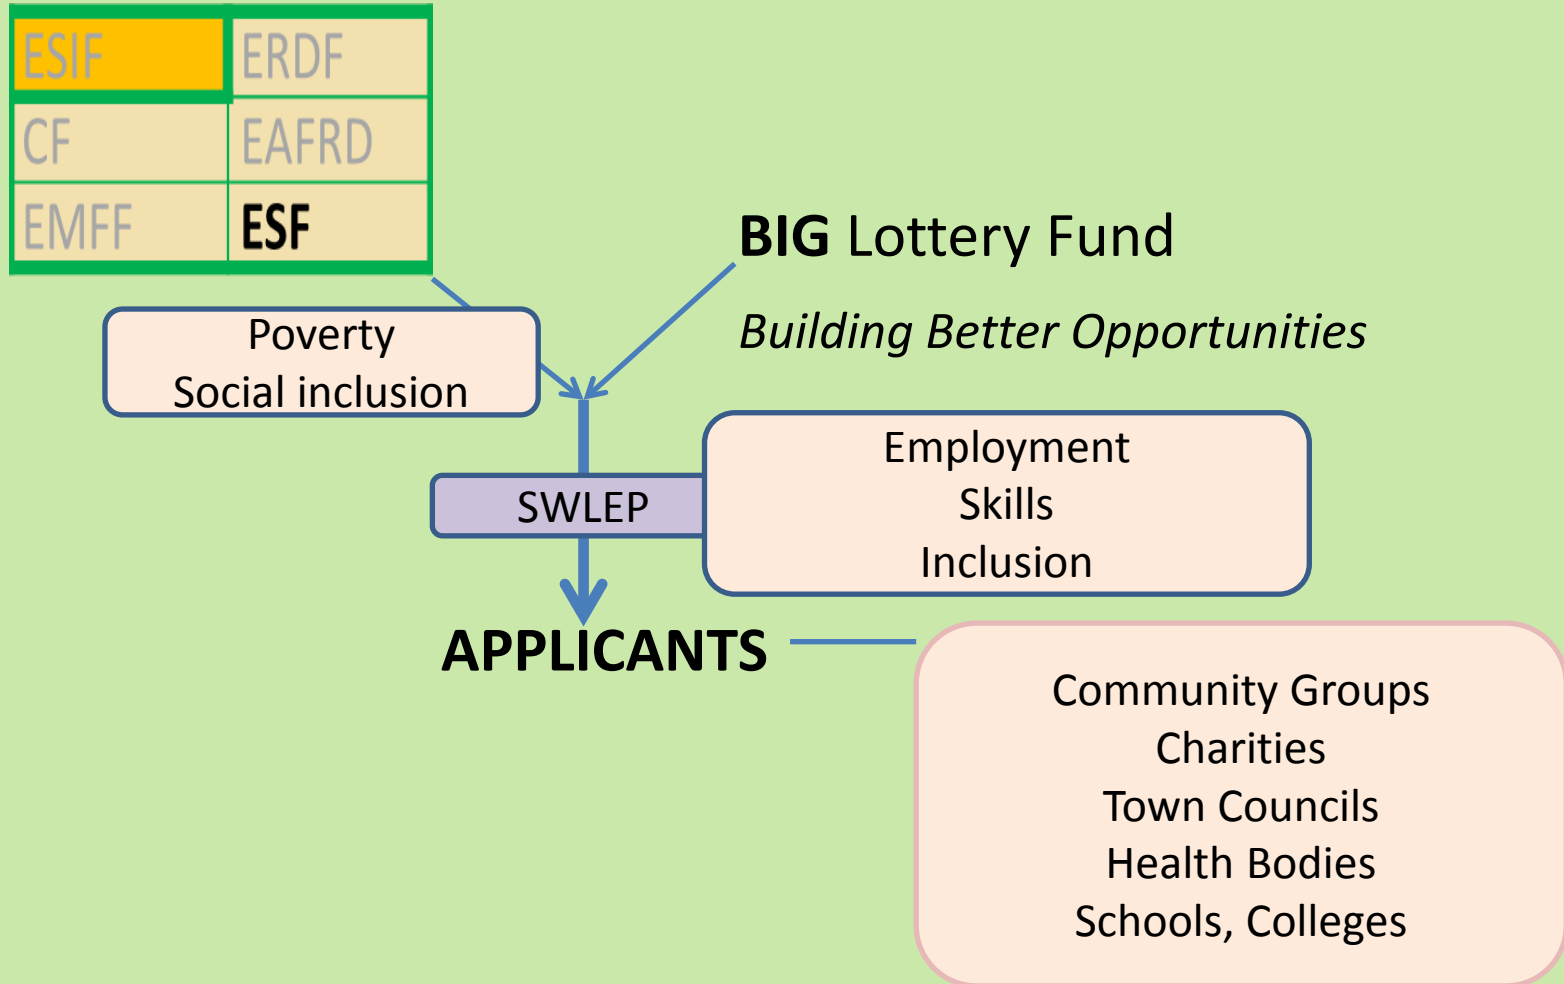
| ESIF | ERDF |
|---|---|
| CF | EAFRD |
| EMFF | **ESF** |

**BIG** Lottery Fund

*Building Better Opportunities*

Poverty
Social inclusion

SWLEP

Employment
Skills
Inclusion

**APPLICANTS**

Community Groups
Charities
Town Councils
Health Bodies
Schools, Colleges